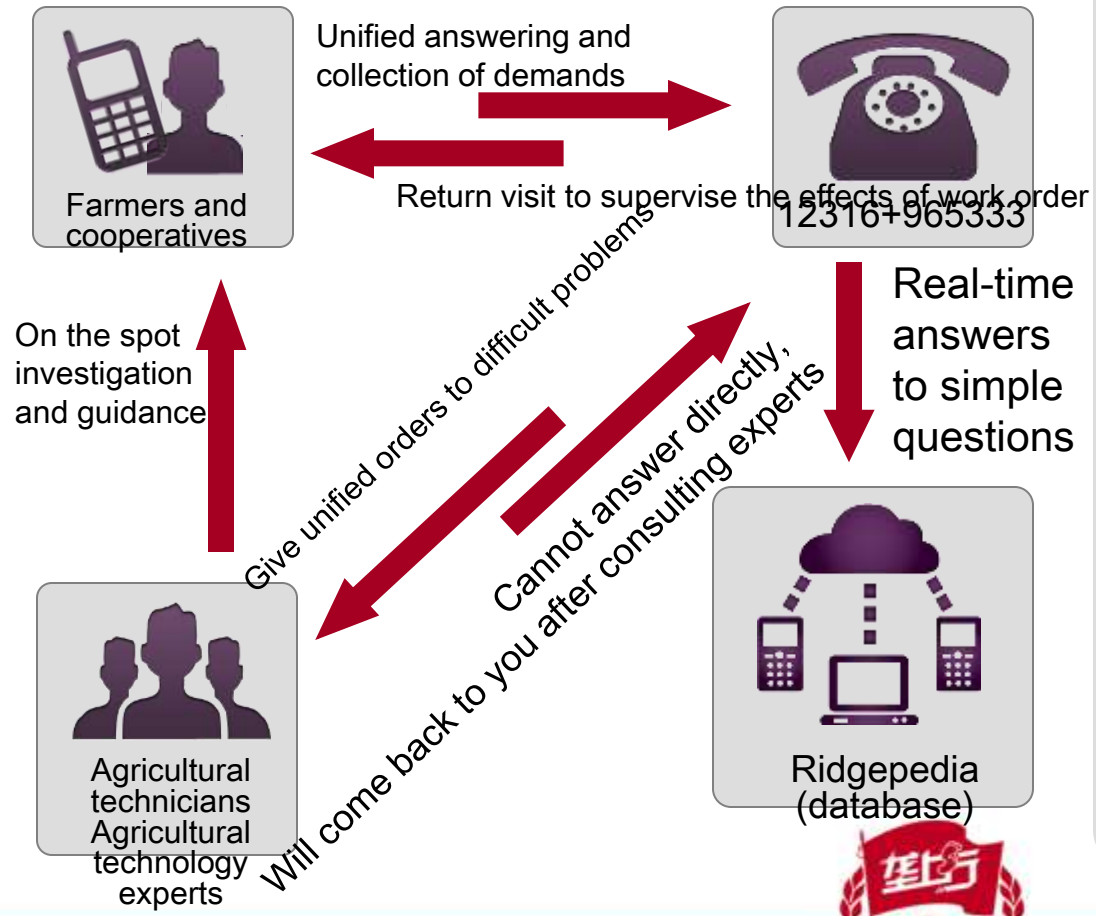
Unified answering and collection of demands

Farmers and cooperatives

Return visit to supervise the effects of work order

12316+965333

Real-time answers to simple questions

On the spot investigation and guidance

Give unified orders to difficult problems

Cannot answer directly, Will come back to you after consulting experts

Agricultural technicians Agricultural technology experts

Ridgepedia (database)

垄上行